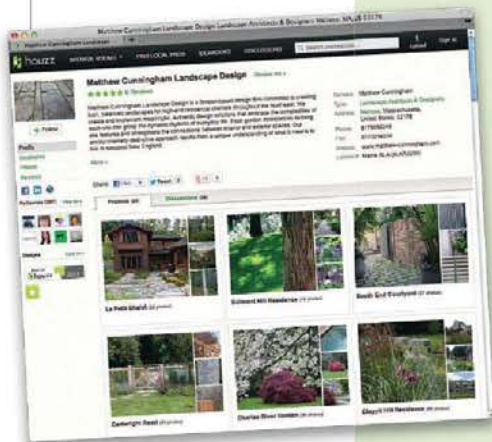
Matthew Cunningham Landscape Design Landscape Architects & Designers Melrose, MA US 02176

houzz

Matthew Cunningham Landscape Design

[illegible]

Matthew Cunningham Landscape Design is a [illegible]

Follow

Share

Photos

Discussions

Le Petit Chalet

Sunset Hill Residence

South End Courtyard

Cartwright Road

Charles River Garden

Residence

Contact Matthew Cunningham

Type Landscape Architects & Designers

Location Melrose, Massachusetts United States 02176

Website www.matthew-cunningham.com